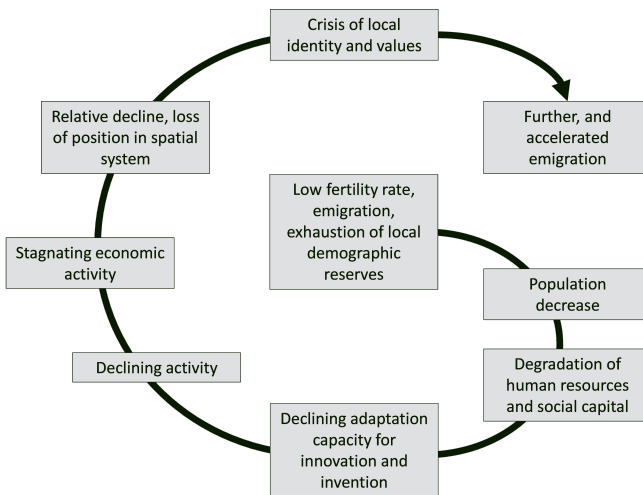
Crisis of local identity and values

Further, and accelerated emigration

Relative decline, loss of position in spatial system

Low fertility rate, emigration, exhaustion of local demographic reserves

Stagnating economic activity

Population decrease

Declining activity

Degradation of human resources and social capital

Declining adaptation capacity for innovation and invention